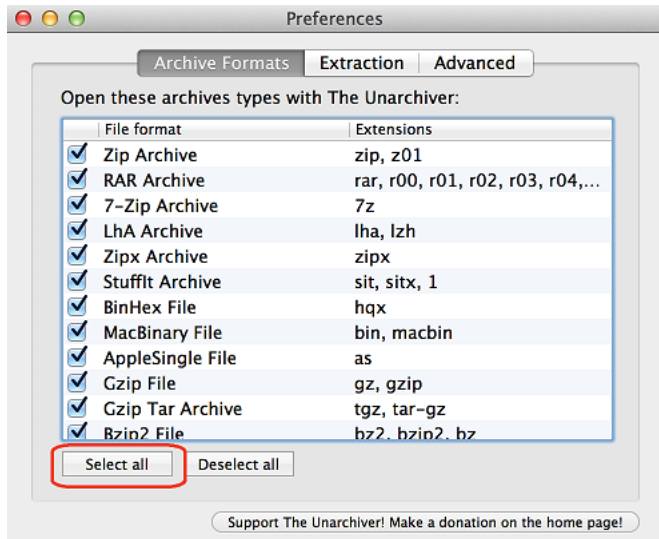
Preferences

Archive Formats | Extraction | Advanced

Open these archives types with The Unarchiver:

| | File format | Extensions |
|---|---|---|
| ☑ | Zip Archive | zip, z01 |
| ☑ | RAR Archive | rar, r00, r01, r02, r03, r04,... |
| ☑ | 7-Zip Archive | 7z |
| ☑ | LhA Archive | lha, lzh |
| ☑ | Zipx Archive | zipx |
| ☑ | StuffIt Archive | sit, sitx, 1 |
| ☑ | BinHex File | hqx |
| ☑ | MacBinary File | bin, macbin |
| ☑ | AppleSingle File | as |
| ☑ | Gzip File | gz, gzip |
| ☑ | Gzip Tar Archive | tgz, tar-gz |
| ☑ | Bzip2 File | bz2, bzip2, bz |

Select all | Deselect all

Support The Unarchiver! Make a donation on the home page!